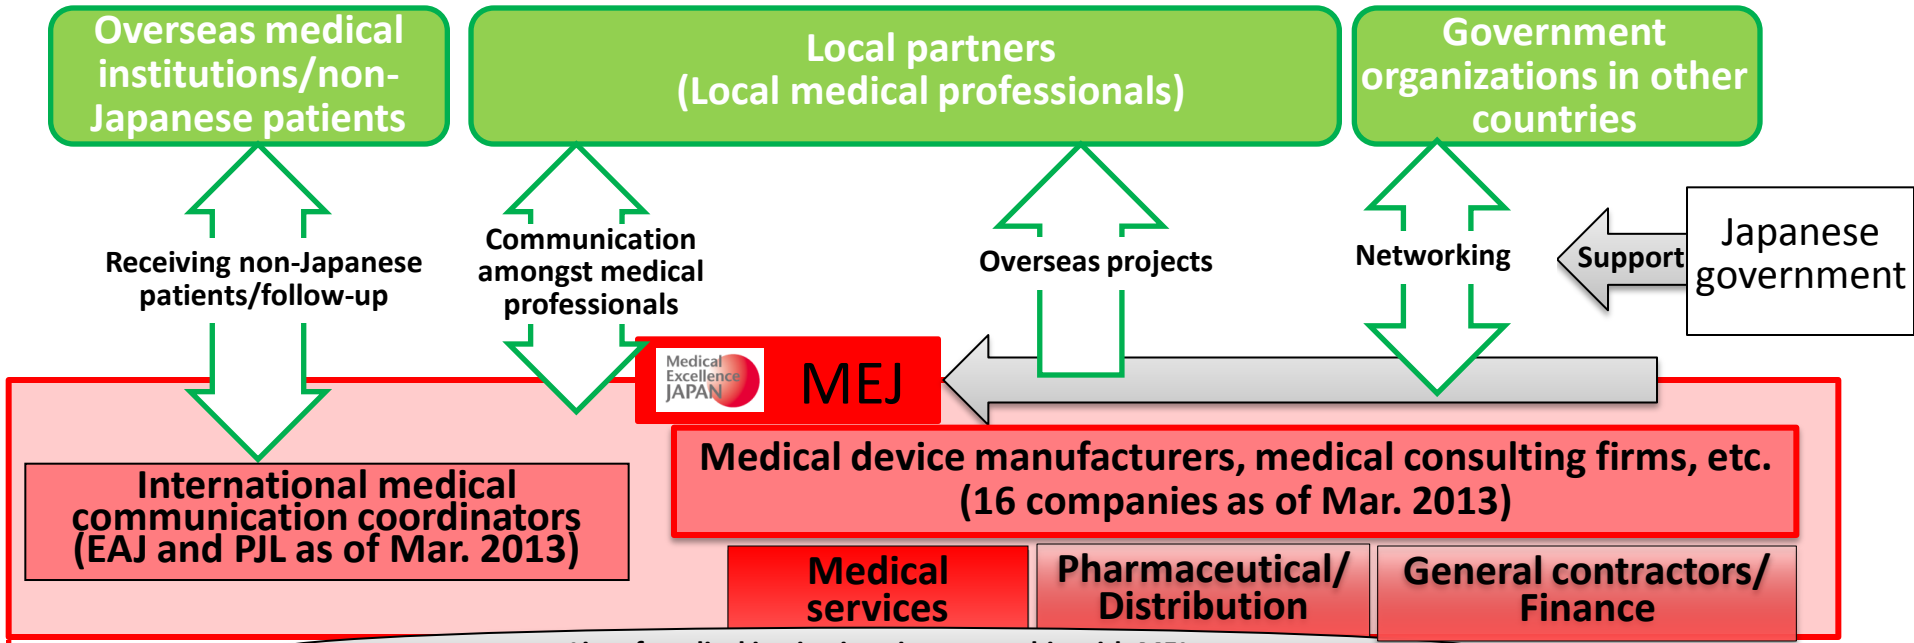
Overseas medical institutions/non-Japanese patients

Local partners
(Local medical professionals)

Government organizations in other countries

Receiving non-Japanese patients/follow-up

Communication amongst medical professionals

Overseas projects

Networking

Support

Japanese government

Medical Excellence JAPAN

MEJ

International medical communication coordinators (EAJ and PJL as of Mar. 2013)

Medical device manufacturers, medical consulting firms, etc. (16 companies as of Mar. 2013)

Medical services

Pharmaceutical/ Distribution

General contractors/ Finance

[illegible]